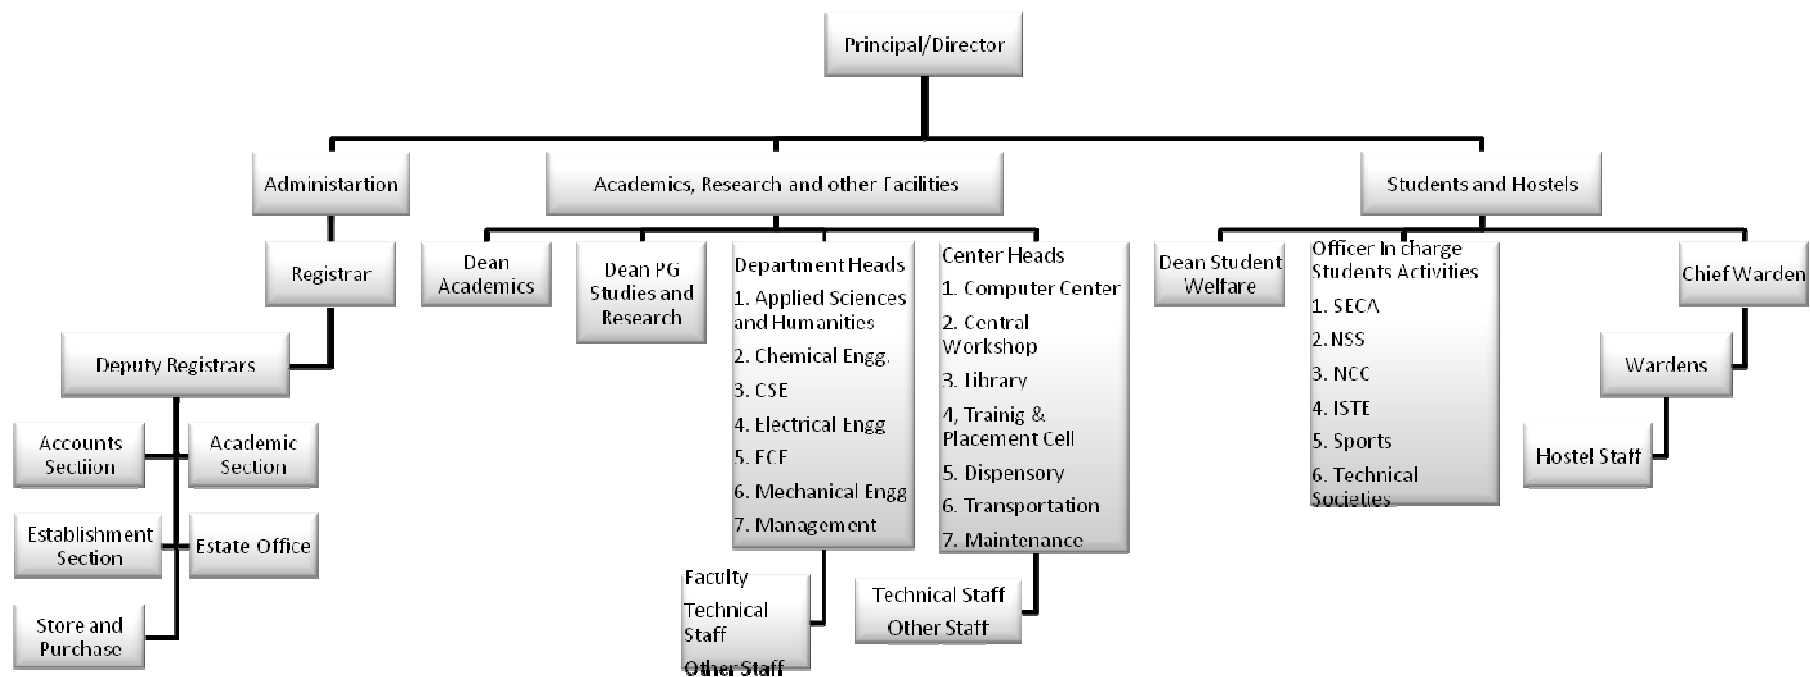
Principal/Director

Administartion

Academics, Research and other Facilities

Students and Hostels

Registrar

Deputy Registrars

Accounts Sectiion

Academic Section

Establishment Section

Estate Office

Store and Purchase

Dean Academics

Dean PG Studies and Research

Department Heads
1. Applied Sciences and Humanities
2. Chemical Engg.
3. CSE
4. Electrical Engg
5. ECE
6. Mechanical Engg
7. Management

Faculty
Technical Staff
Other Staff

Center Heads
1. Computer Center
2. Central Workshop
3. Library
4, Trainig & Placement Cell
5. Dispensory
6. Transportation
7. Maintenance

Technical Staff
Other Staff

Dean Student Welfare

Officer In charge Students Activities
1. SECA
2. NSS
3. NCC
4. ISTE
5. Sports
6. Technical Societies

Chief Warden

Wardens

Hostel Staff